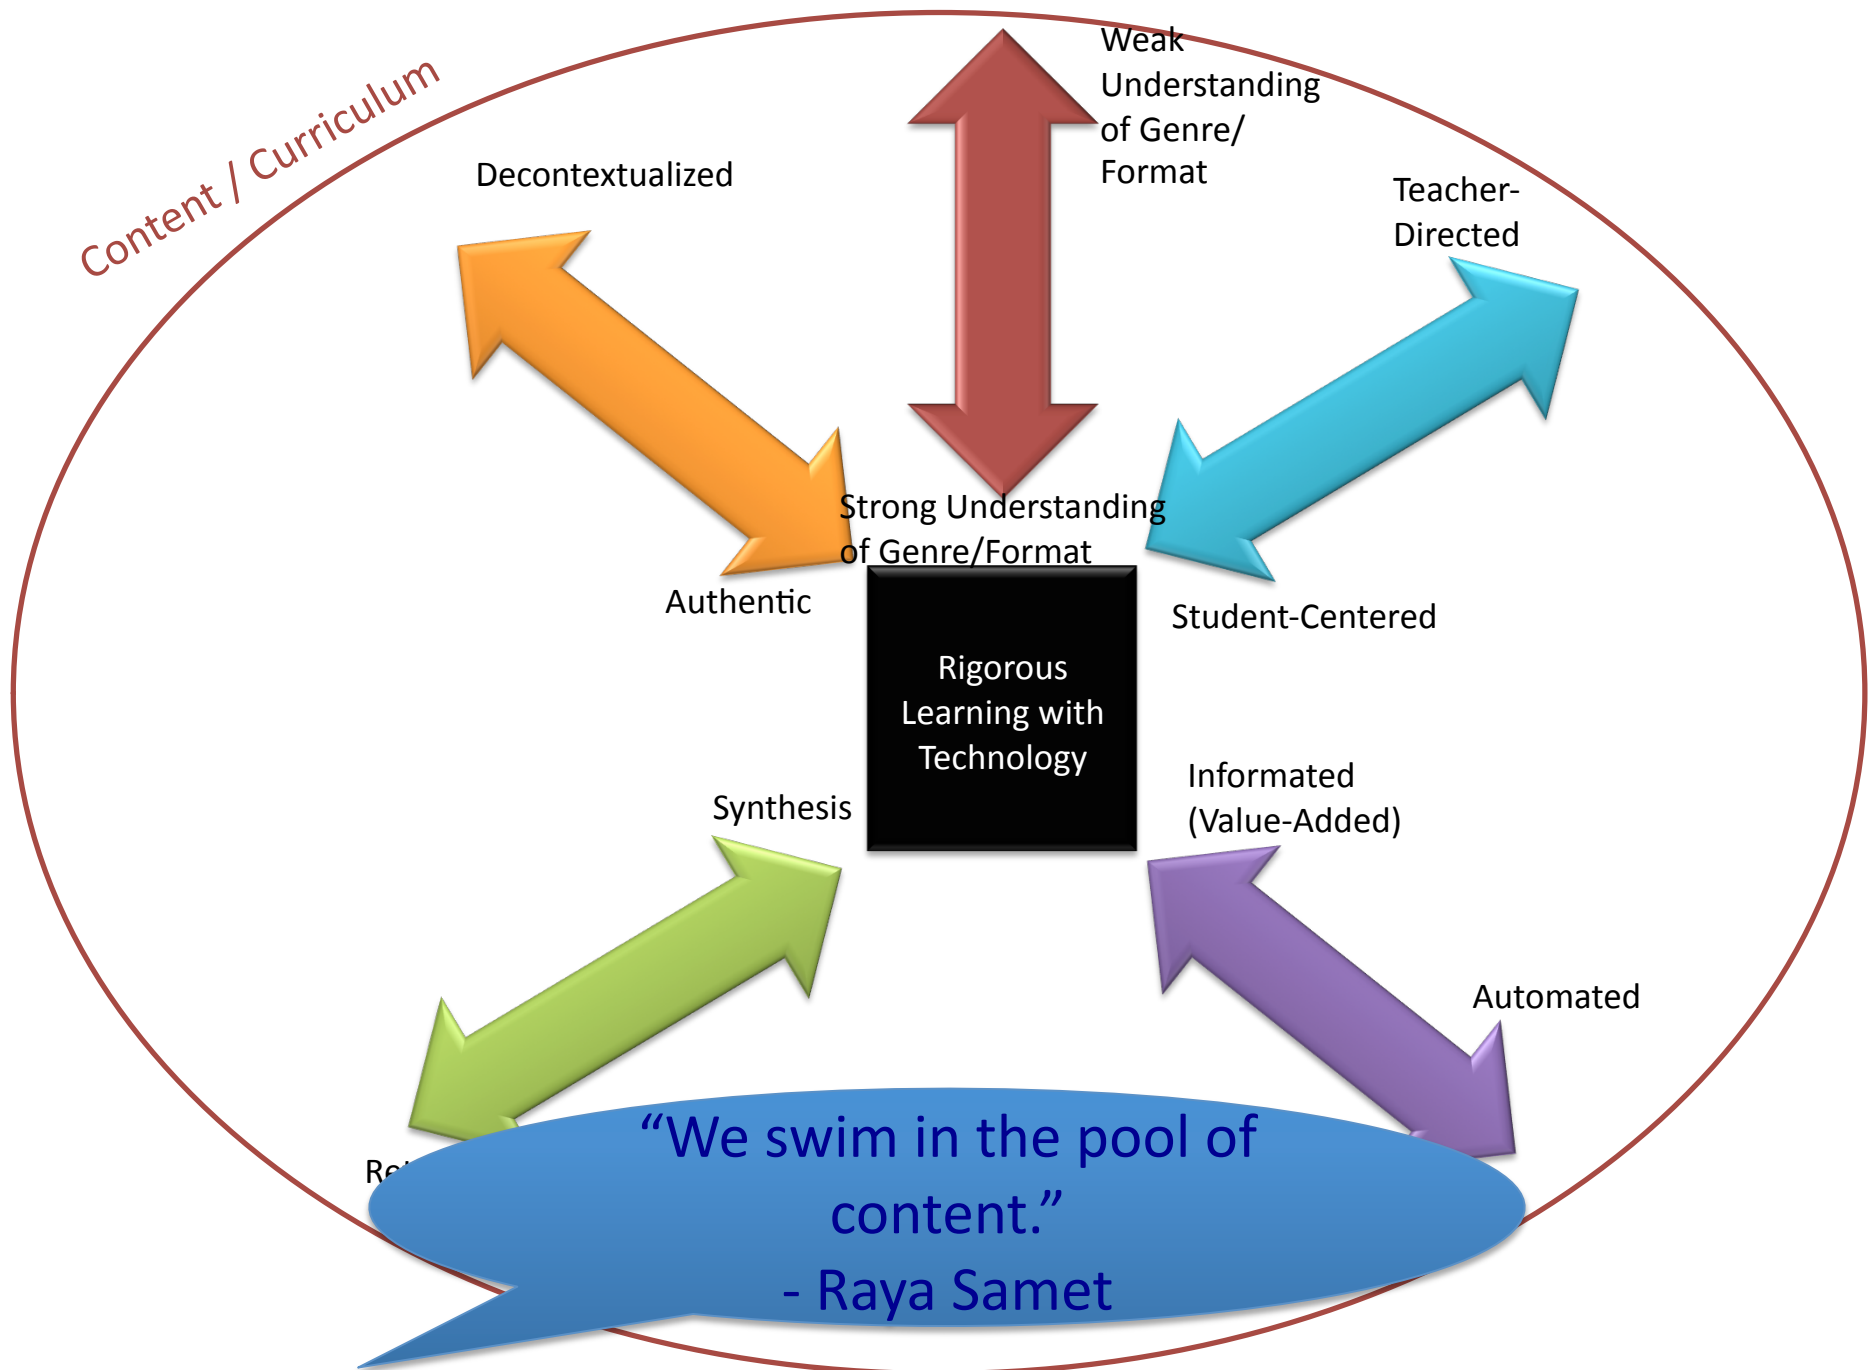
Content / Curriculum

Weak Understanding of Genre/ Format

Decontextualized

Teacher-Directed

Strong Understanding of Genre/Format

Authentic

Student-Centered

Rigorous Learning with Technology

Synthesis

Informated (Value-Added)

Automated

Re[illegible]

“We swim in the pool of content.”
- Raya Samet